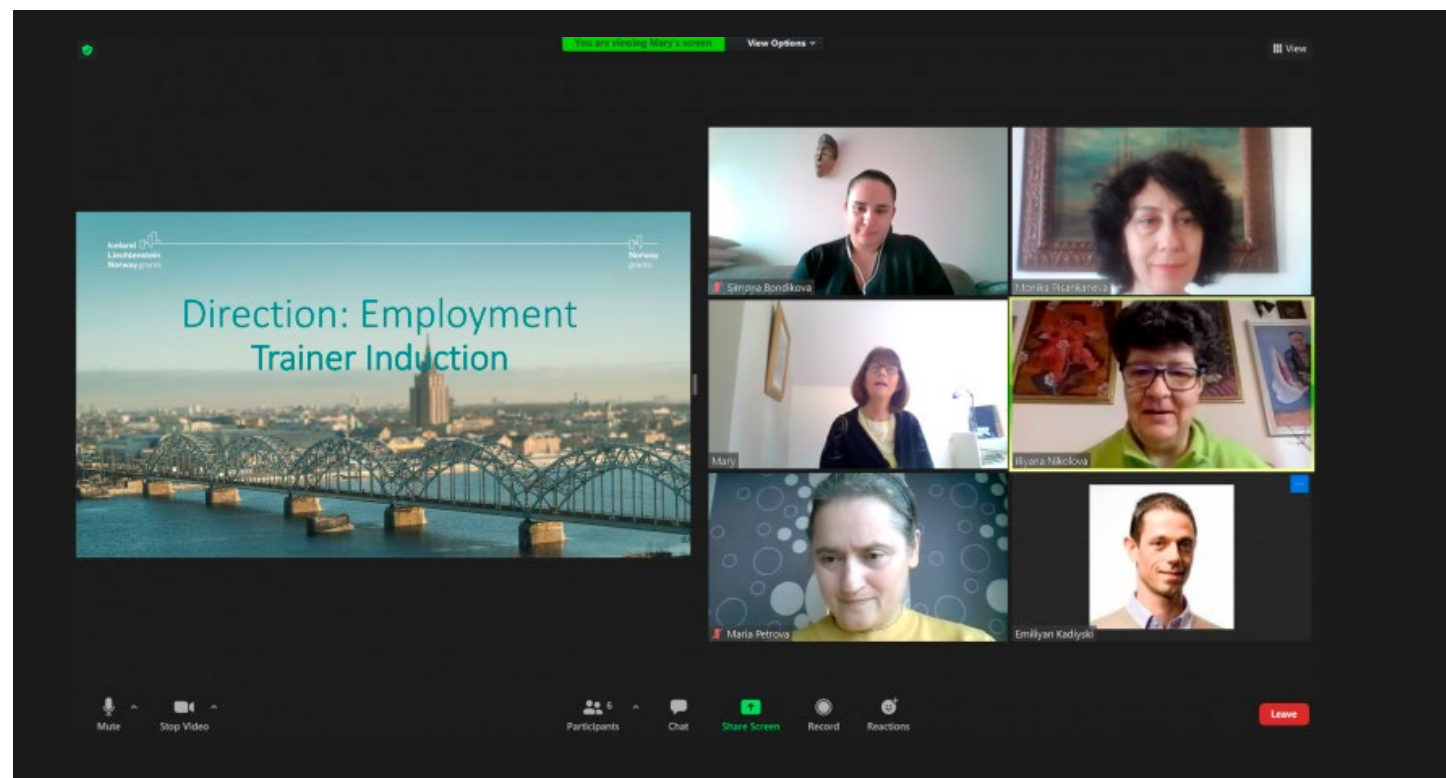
You are viewing Mary's screen View Options

View

Iceland Liechtenstein Norway grants

Norway grants

Direction: Employment
Trainer Induction

Simona Bondikova

Monika Pisankaneva

Mary

Biyana Nikolova

Maria Petrova

Emiliyan Kadiyski

Mute

Stop Video

6

Participants

Chat

Share Screen

Record

Reactions

Leave